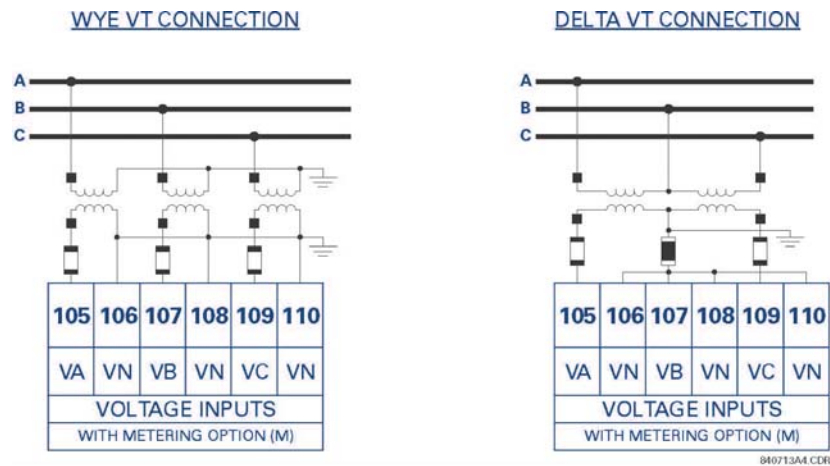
WYE VT CONNECTION

A
B
C

| 105 | 106 | 107 | 108 | 109 | 110 |
|---|---|---|---|---|---|
| VA | VN | VB | VN | VC | VN |

VOLTAGE INPUTS
WITH METERING OPTION (M)

DELTA VT CONNECTION

A
B
C

| 105 | 106 | 107 | 108 | 109 | 110 |
|---|---|---|---|---|---|
| VA | VN | VB | VN | VC | VN |

VOLTAGE INPUTS
WITH METERING OPTION (M)

840713A4.CDR